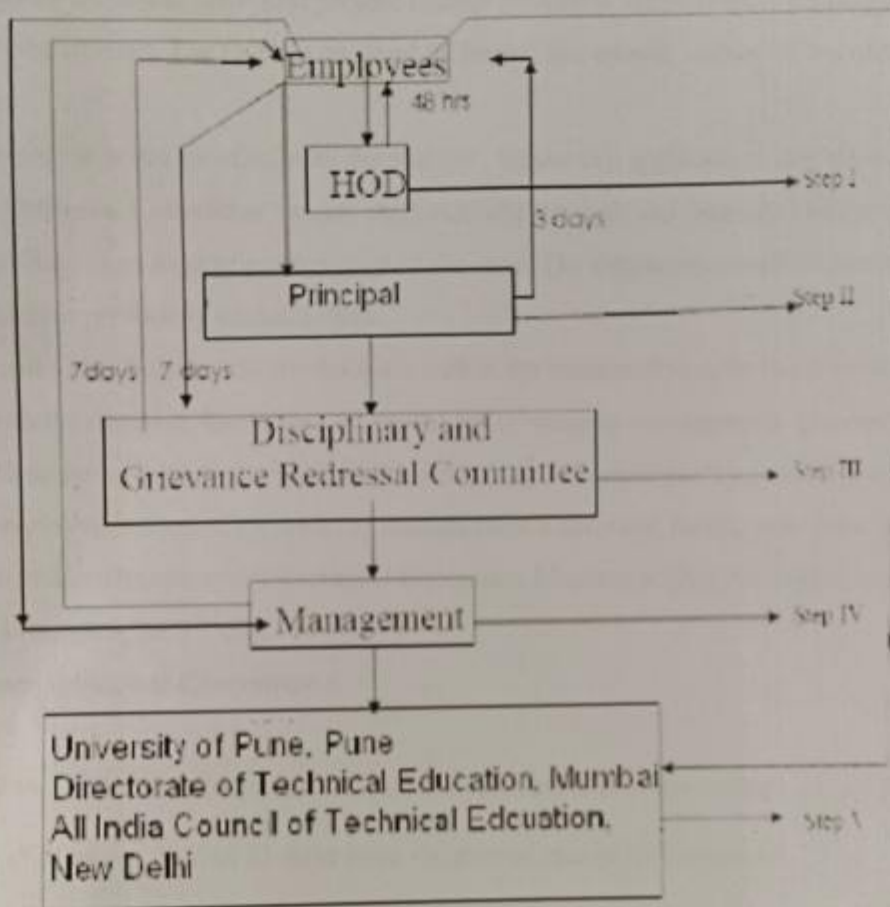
Employees

48 hrs

HOD

Step I

3 days

Principal

Step II

7days 7 days

Disciplinary and Grievance Redressal Committee

Step III

Management

Step IV

Unversity of Pune, Pune
Directorate of Technical Education, Mumbai
All India Counc l of Technical Edcuation, New Delhi

Step V